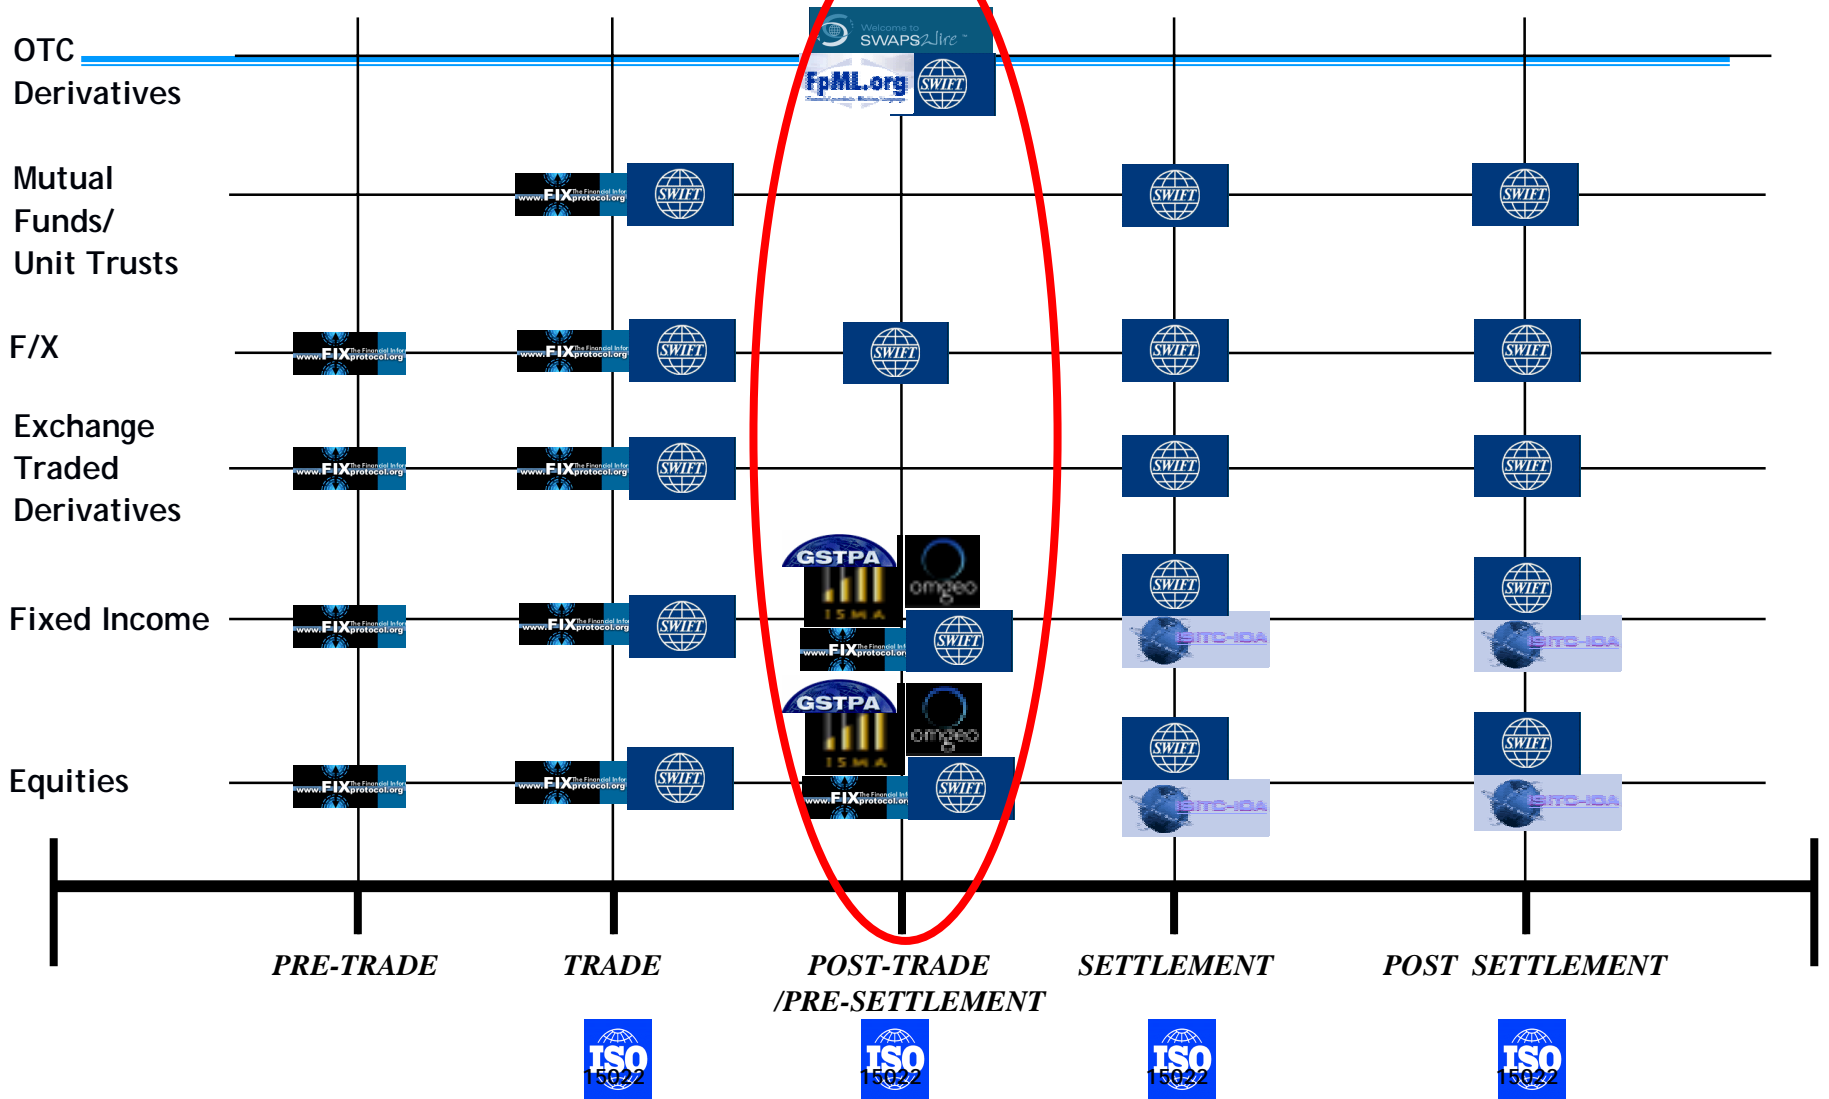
OTC Derivatives

Welcome to SWAPSWire

FpML.org

SWIFT

Mutual Funds/ Unit Trusts

www.FIXprotocol.org

SWIFT

SWIFT

SWIFT

F/X

www.FIXprotocol.org

www.FIXprotocol.org

SWIFT

SWIFT

SWIFT

SWIFT

Exchange Traded Derivatives

www.FIXprotocol.org

www.FIXprotocol.org

SWIFT

SWIFT

SWIFT

GSTPA

ISMA

omgeo

Fixed Income

www.FIXprotocol.org

www.FIXprotocol.org

SWIFT

www.FIXprotocol.org

SWIFT

SWIFT

ISITC-IOA

SWIFT

ISITC-IOA

GSTPA

ISMA

omgeo

Equities

www.FIXprotocol.org

www.FIXprotocol.org

SWIFT

www.FIXprotocol.org

SWIFT

SWIFT

ISITC-IOA

SWIFT

ISITC-IOA

PRE-TRADE

TRADE

POST-TRADE /PRE-SETTLEMENT

SETTLEMENT

POST SETTLEMENT

ISO 15022

ISO 15022

ISO 15022

ISO 15022